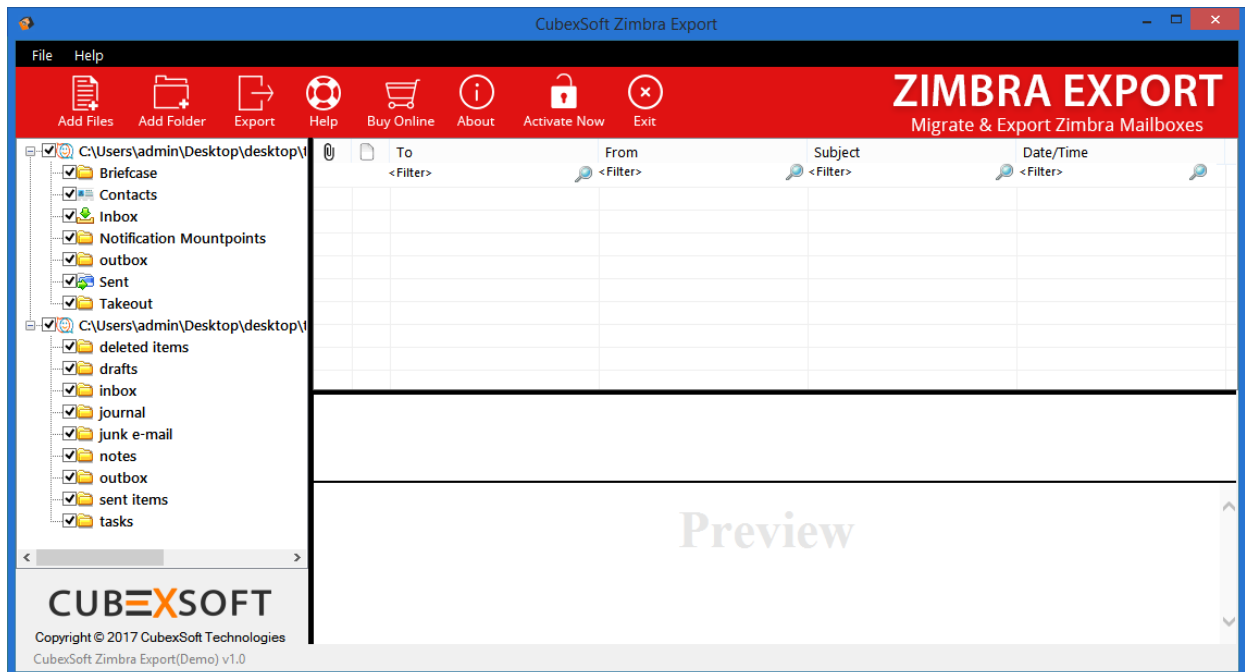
CubexSoft Zimbra Export

File Help

Add Files Add Folder Export Help Buy Online About Activate Now Exit

ZIMBRA EXPORT
Migrate & Export Zimbra Mailboxes

C:\Users\admin\Desktop\desktop\
Briefcase
Contacts
Inbox
Notification Mountpoints
outbox
Sent
Takeout
C:\Users\admin\Desktop\desktop\
deleted items
drafts
inbox
journal
junk e-mail
notes
outbox
sent items
tasks

| | | To | From | Subject | Date/Time |
|---|---|---|---|---|---|
| | | <Filter> | <Filter> | <Filter> | <Filter> |

Preview

CUBEXSOFT
Copyright © 2017 CubexSoft Technologies

CubexSoft Zimbra Export(Demo) v1.0